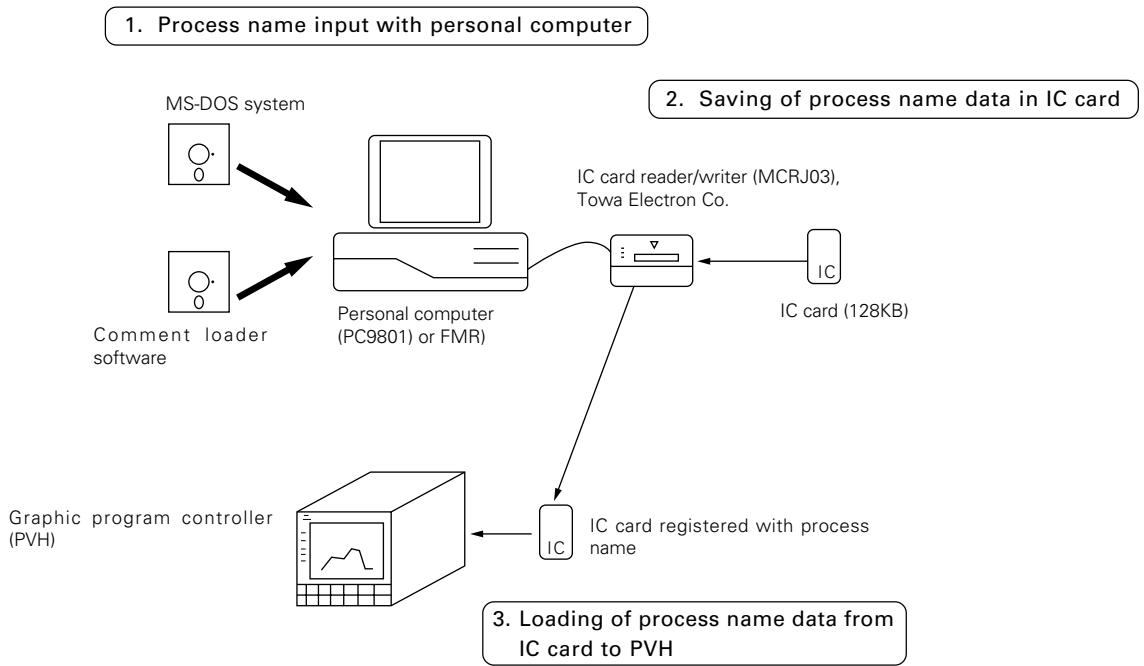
1. Process name input with personal computer

MS-DOS system

2. Saving of process name data in IC card

IC card reader/writer (MCRJ03), Towa Electron Co.

IC

Personal computer (PC9801) or FMR)

IC card (128KB)

Comment loader software

Graphic program controller (PVH)

IC

IC card registered with process name

3. Loading of process name data from IC card to PVH